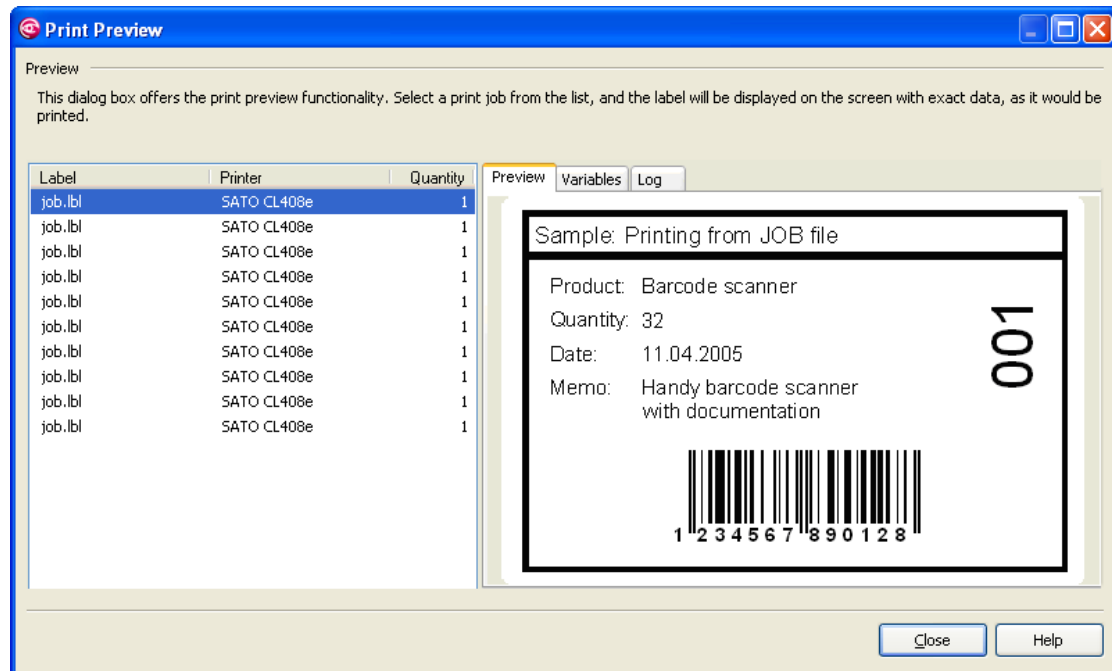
Print Preview

Preview

This dialog box offers the print preview functionality. Select a print job from the list, and the label will be displayed on the screen with exact data, as it would be printed.

| Label | Printer | Quantity |
|---|---|---|
| job.lbl | SATO CL408e | 1 |
| job.lbl | SATO CL408e | 1 |
| job.lbl | SATO CL408e | 1 |
| job.lbl | SATO CL408e | 1 |
| job.lbl | SATO CL408e | 1 |
| job.lbl | SATO CL408e | 1 |
| job.lbl | SATO CL408e | 1 |
| job.lbl | SATO CL408e | 1 |
| job.lbl | SATO CL408e | 1 |
| job.lbl | SATO CL408e | 1 |

Preview Variables Log

Sample: Printing from JOB file

Product: Barcode scanner
Quantity: 32
Date: 11.04.2005
Memo: Handy barcode scanner with documentation

001

1 234567 890128

Close Help